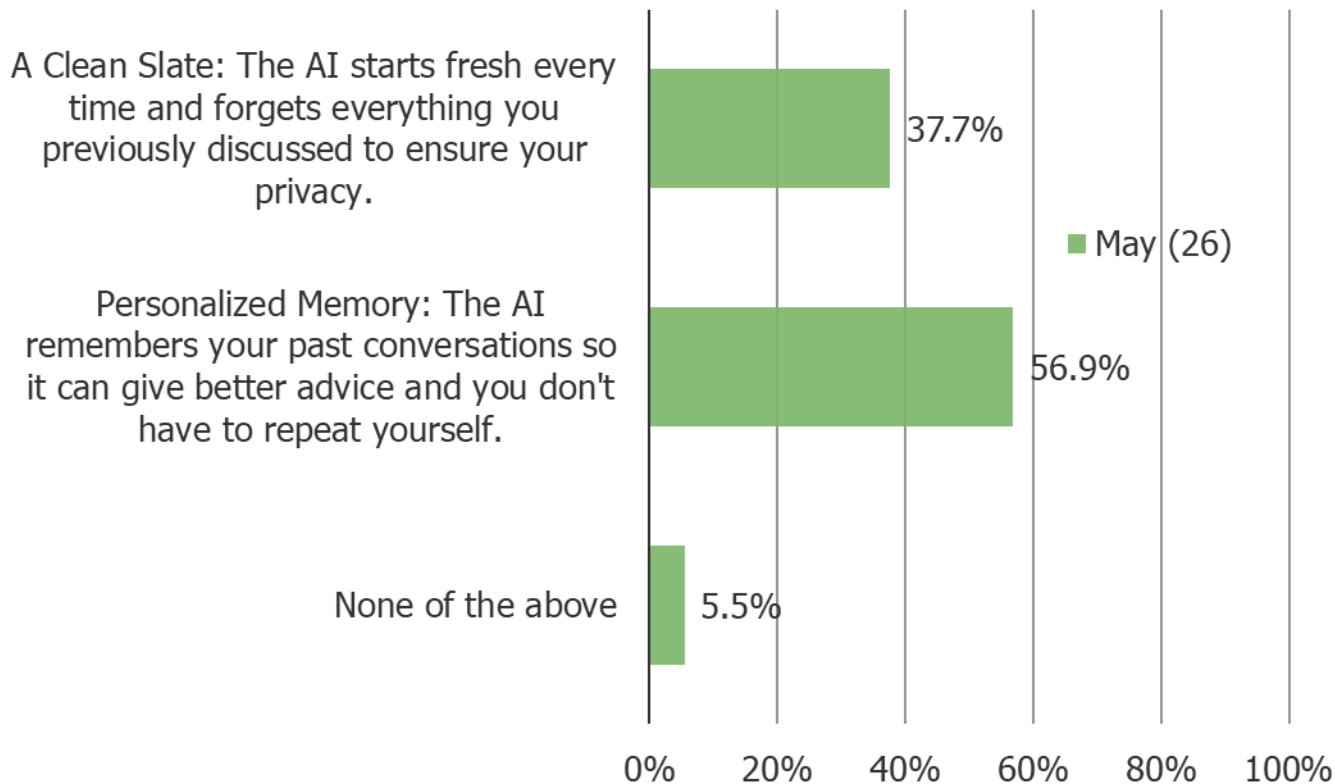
A Clean Slate: The AI starts fresh every time and forgets everything you previously discussed to ensure your privacy.

37.7%

May (26)

Personalized Memory: The AI remembers your past conversations so it can give better advice and you don't have to repeat yourself.

56.9%

None of the above

5.5%

0%
20%
40%
60%
80%
100%